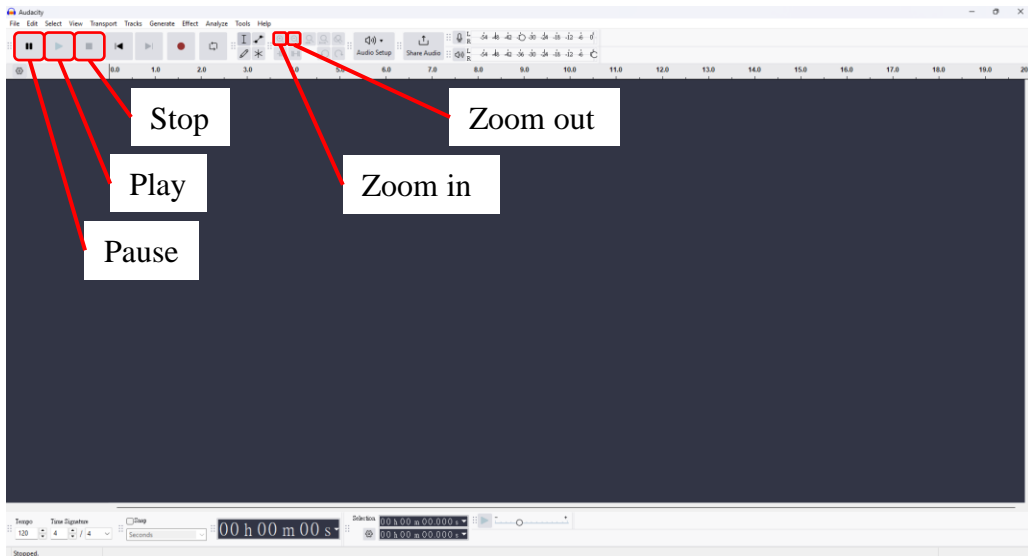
Audacity

File Edit Select View Transport Tracks Generate Effect Analyze Tools Help

Audio Setup Share Audio

L R -54 -48 -42 -36 -30 -24 -18 -12 -6 0

L R -54 -48 -42 -36 -30 -24 -18 -12 -6 0

0.0 1.0 2.0 3.0 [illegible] 5.0 6.0 7.0 8.0 9.0 10.0 11.0 12.0 13.0 14.0 15.0 16.0 17.0 18.0 19.0 20

Stop

Zoom out

Play

Zoom in

Pause

Tempo 120 Time Signature 4 / 4 Snap Seconds 00 h 00 m 00 s Selection 00 h 00 m 00.000 s 00 h 00 m 00.000 s

Stopped.